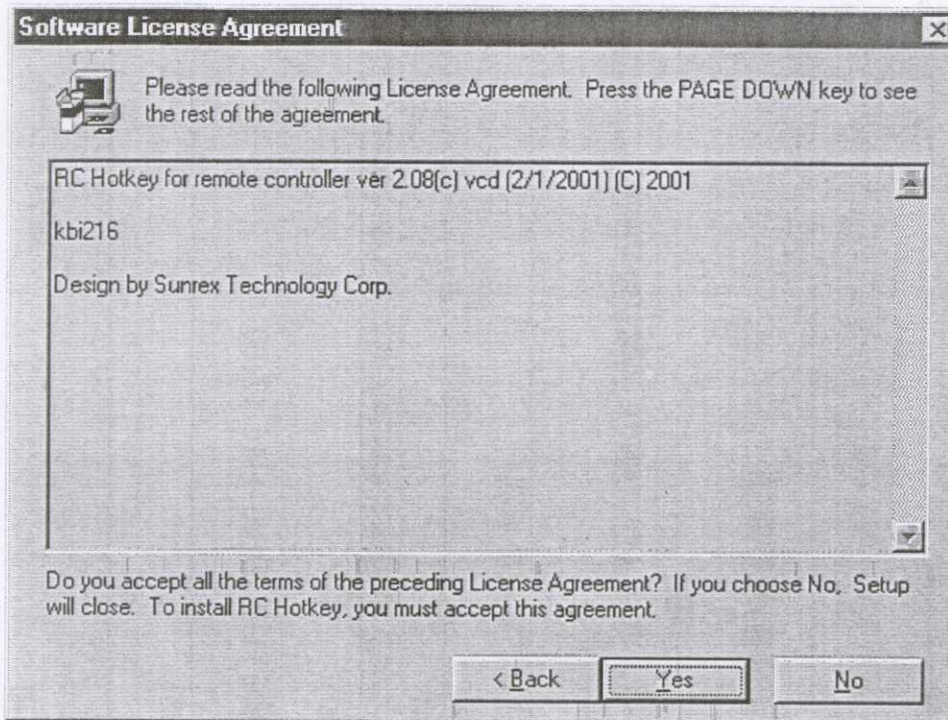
Software License Agreement

Please read the following License Agreement. Press the PAGE DOWN key to see the rest of the agreement.

RC Hotkey for remote controller ver 2.08(c) vcd (2/1/2001) (C) 2001

kbi216

Design by Sunrex Technology Corp.

Do you accept all the terms of the preceding License Agreement? If you choose No, Setup will close. To install RC Hotkey, you must accept this agreement.

< Back Yes No